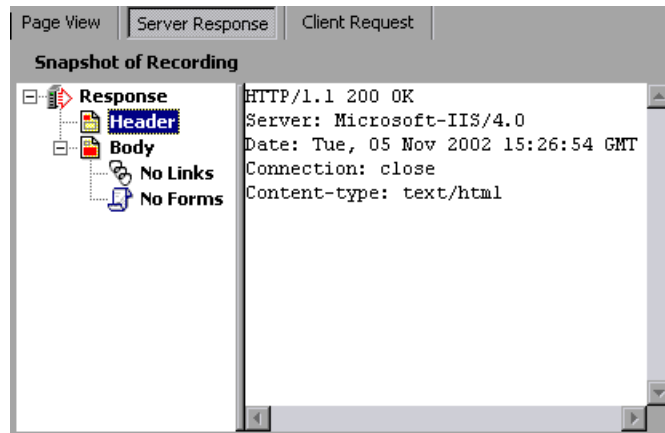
Page View | Server Response | Client Request

Snapshot of Recording

Response
Header
Body
No Links
No Forms

HTTP/1.1 200 OK
Server: Microsoft-IIS/4.0
Date: Tue, 05 Nov 2002 15:26:54 GMT
Connection: close
Content-type: text/html